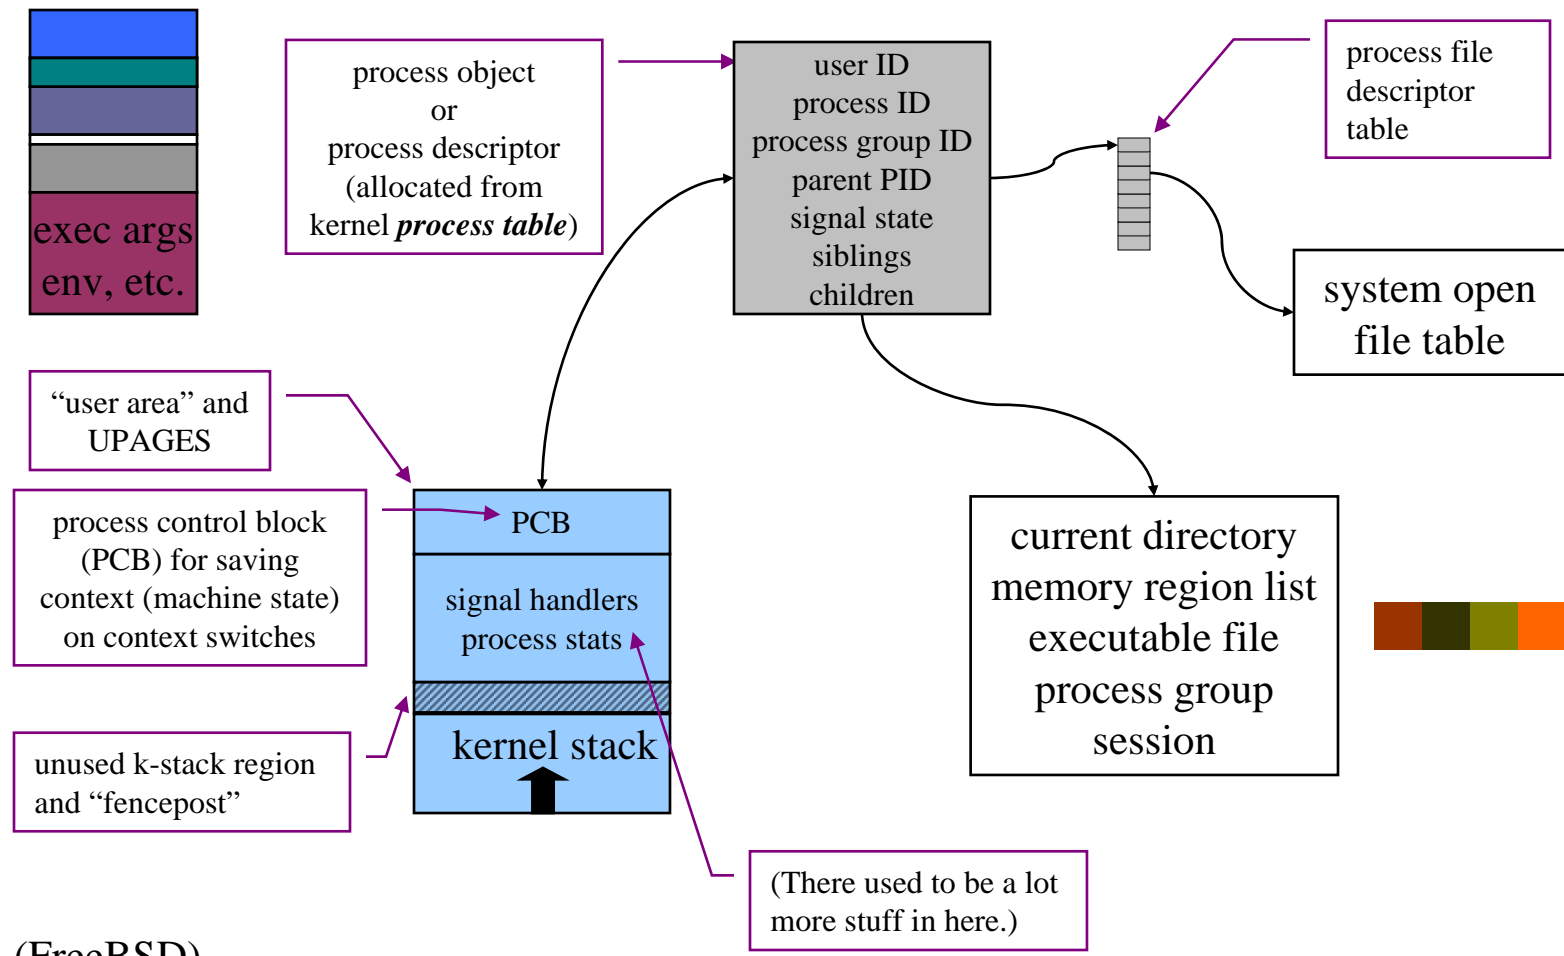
exec args
env, etc.

process object
or
process descriptor
(allocated from
kernel ***process table***)

user ID
process ID
process group ID
parent PID
signal state
siblings
children

process file
descriptor
table

system open
file table

"user area" and
UPAGES

process control block
(PCB) for saving
context (machine state)
on context switches

PCB

signal handlers
process stats

kernel stack

unused k-stack region
and "fencepost"

current directory
memory region list
executable file
process group
session

(There used to be a lot
more stuff in here.)

(FreeBSD)